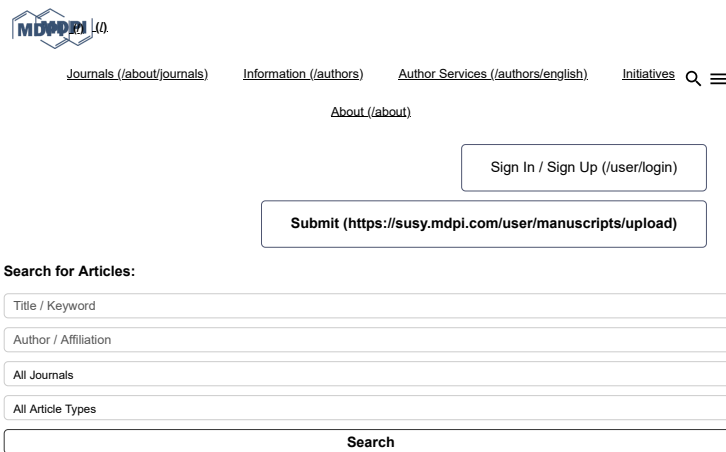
MDPI (/)

Journals (/about/journals) Information (/authors) Author Services (/authors/english) Initiatives

About (/about)

Sign In / Sign Up (/user/login)

Submit (https://susy.mdpi.com/user/manuscripts/upload)

Search for Articles:

Title / Keyword

Author / Affiliation

All Journals

All Article Types

Search